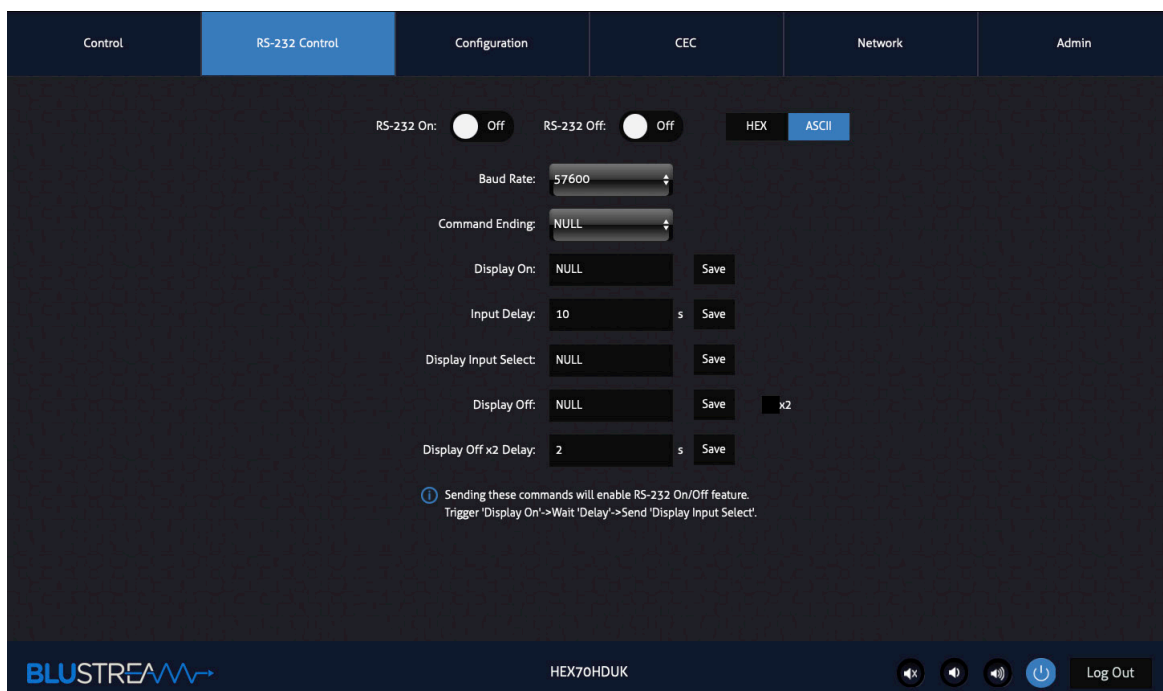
Control | RS-232 Control | Configuration | CEC | Network | Admin

RS-232 On: Off RS-232 Off: Off HEX ASCII

Baud Rate: 57600

Command Ending: NULL

Display On: NULL Save

Input Delay: 10 s Save

Display Input Select: NULL Save

Display Off: NULL Save x2

Display Off x2 Delay: 2 s Save

Sending these commands will enable RS-232 On/Off feature. Trigger 'Display On'->Wait 'Delay'->Send 'Display Input Select'.

BLUSTREAM

HEX70HDUK

Log Out